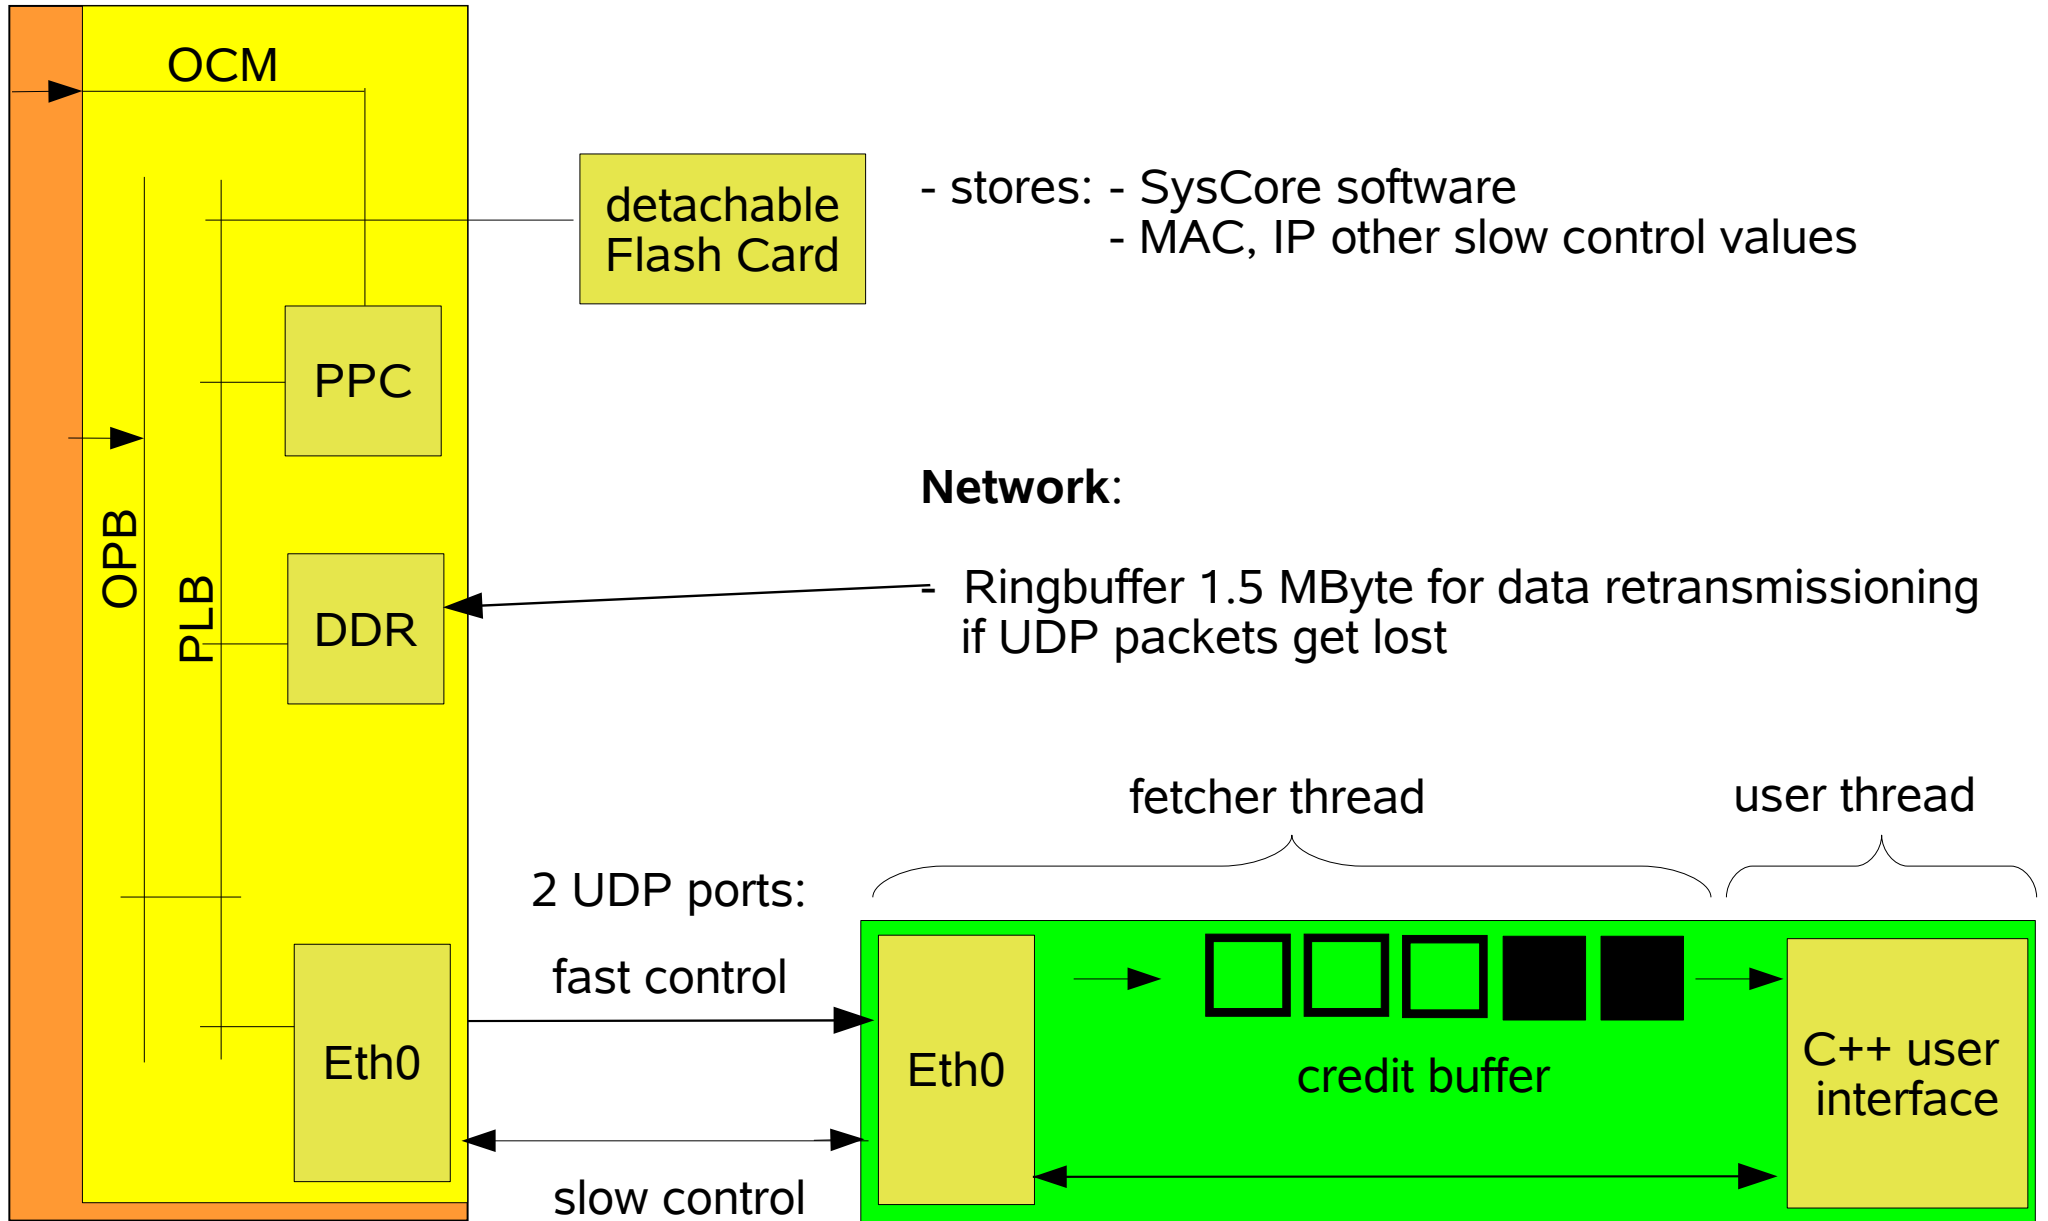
OCM

OPB

PLB

PPC

DDR

Eth0

detachable Flash Card

- stores: - SysCore software
- MAC, IP other slow control values

**Network**:

- Ringbuffer 1.5 MByte for data retransmissioning if UDP packets get lost

fetcher thread

user thread

2 UDP ports:

fast control

slow control

Eth0

credit buffer

C++ user interface